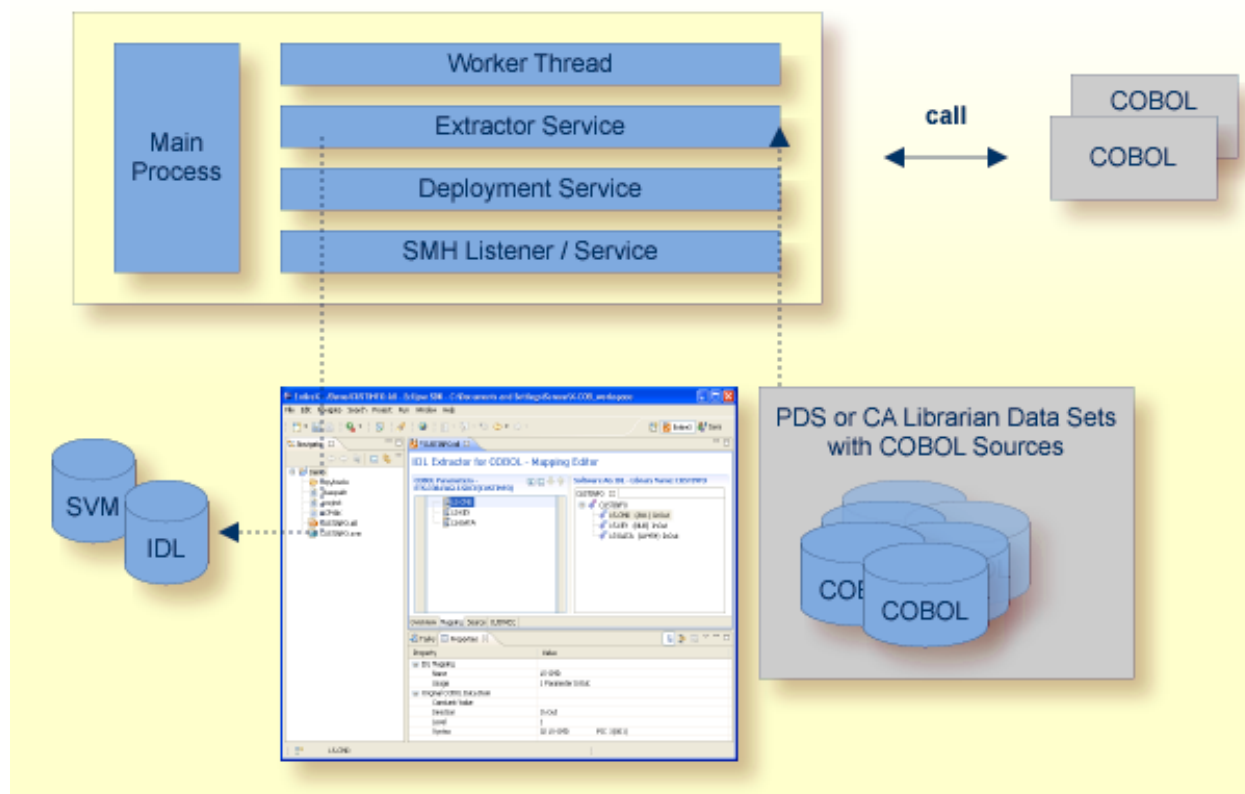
Main Process

Worker Thread

Extractor Service

Deployment Service

SMH Listener / Service

call

COBOL

COBOL

PDS or CA Librarian Data Sets with COBOL Sources

COB

COBOL

SVM

IDL

IDL Extractor for COBOL - Mapping Editor